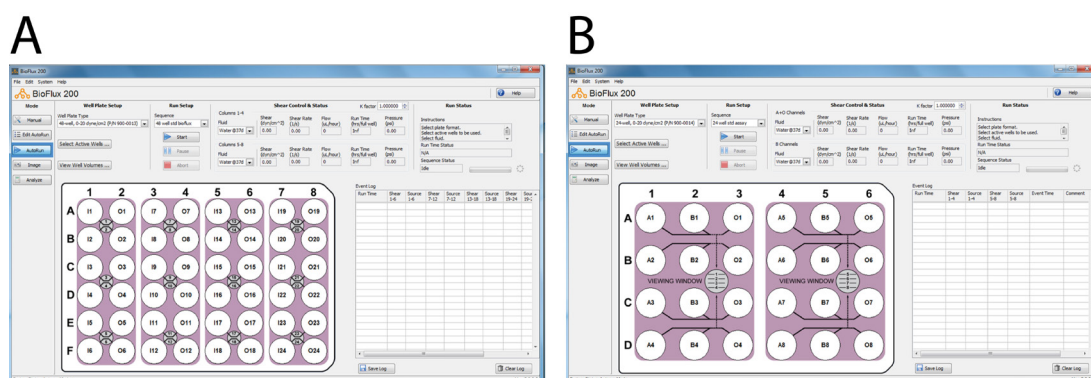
A

BioFlux 200
File Edit System Help
BioFlux 200
Help

Mode
Manual
Edit AutoRun
AutoRun
Image
Analyze

Well Plate Setup
Well Plate Type
48-well, 0-20 dyne/cm2 (P/N 900-0013)
Select Active Wells ...
View Well Volumes ...

Run Setup
Sequence
48 well std bioflux
Start
Pause
Abort

Shear Control & Status
K factor 1.000000
Columns 1-4
Fluid
Water @37d
Shear (dyn/cm^2) 0.00
Shear Rate (1/s) 0.00
Flow (uL/hour) 0.0
Run Time (hrs/full well) Inf
Pressure (psi) 0.00
Columns 5-8
Fluid
Water @37d
Shear (dyn/cm^2) 0.00
Shear Rate (1/s) 0.00
Flow (uL/hour) 0.0
Run Time (hrs/full well) Inf
Pressure (psi) 0.00

Run Status
Instructions
Select plate format.
Select active wells to be used.
Select fluid.
Run Time Status
N/A
Sequence Status
Idle

1 2 3 4 5 6 7 8
A I1 O1 I7 O7 I13 O13 I19 O19
B I2 O2 I8 O8 I14 O14 I20 O20
C I3 O3 I9 O9 I15 O15 I21 O21
D I4 O4 I10 O10 I16 O16 I22 O22
E I5 O5 I11 O11 I17 O17 I23 O23
F I6 O6 I12 O12 I18 O18 I24 O24

Event Log
| Run Time | Shear 1-6 | Source 1-6 | Shear 7-12 | Source 7-12 | Shear 13-18 | Source 13-18 | Shear 19-24 | Sourc 19-2 |
|---|---|---|---|---|---|---|---|---|

Save Log
Clear Log

B

BioFlux 200
File Edit System Help
BioFlux 200
Help

Mode
Manual
Edit AutoRun
AutoRun
Image
Analyze

Well Plate Setup
Well Plate Type
24-well, 0-20 dyne/cm2 (P/N 900-0014)
Select Active Wells ...
View Well Volumes ...

Run Setup
Sequence
24 well std assay
Start
Pause
Abort

Shear Control & Status
K factor 1.000000
A+D Channels
Fluid
Water @37d
Shear (dyn/cm^2) 0.00
Shear Rate (1/s) 0.00
Flow (uL/hour) 0.0
Run Time (hrs/full well) Inf
Pressure (psi) 0.00
B Channels
Fluid
Water @37d
Shear (dyn/cm^2) 0.00
Shear Rate (1/s) 0.00
Flow (uL/hour) 0.0
Run Time (hrs/full well) Inf
Pressure (psi) 0.00

Run Status
Instructions
Select plate format.
Select active wells to be used.
Select fluid.
Run Time Status
N/A
Sequence Status
Idle

1 2 3 4 5 6
A A1 B1 O1 A5 B5 O5
B A2 B2 O2 A6 B6 O6
VIEWING WINDOW VIEWING WINDOW
C A3 B3 O3 A7 B7 O7
D A4 B4 O4 A8 B8 O8

Event Log
| Run Time | Shear 1-4 | Source 1-4 | Shear 5-8 | Source 5-8 | Event Time | Comment |
|---|---|---|---|---|---|---|

Save Log
Clear Log